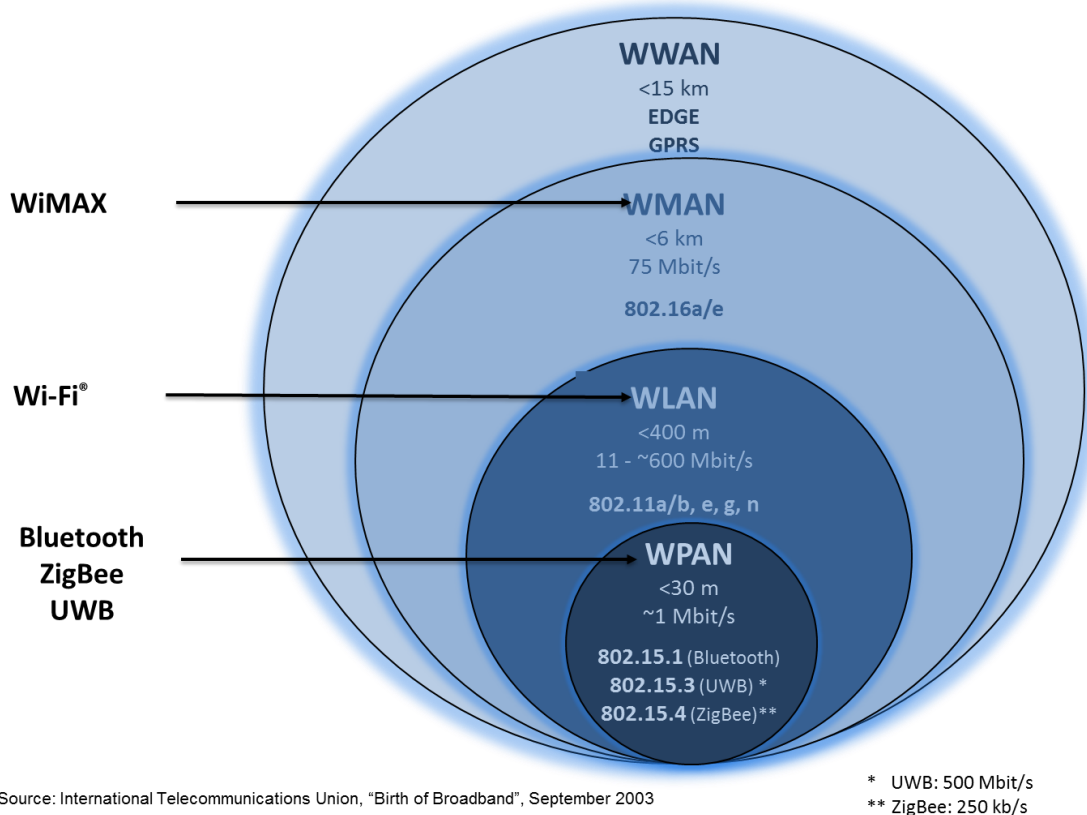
WWAN
<15 km
EDGE
GPRS

WiMAX

WMAN
<6 km
75 Mbit/s
802.16a/e

Wi-Fi®

WLAN
<400 m
11 - ~600 Mbit/s
802.11a/b, e, g, n

Bluetooth
ZigBee
UWB

WPAN
<30 m
~1 Mbit/s
802.15.1 (Bluetooth)
802.15.3 (UWB) *
802.15.4 (ZigBee)**

Source: International Telecommunications Union, "Birth of Broadband", September 2003

* UWB: 500 Mbit/s
** ZigBee: 250 kb/s